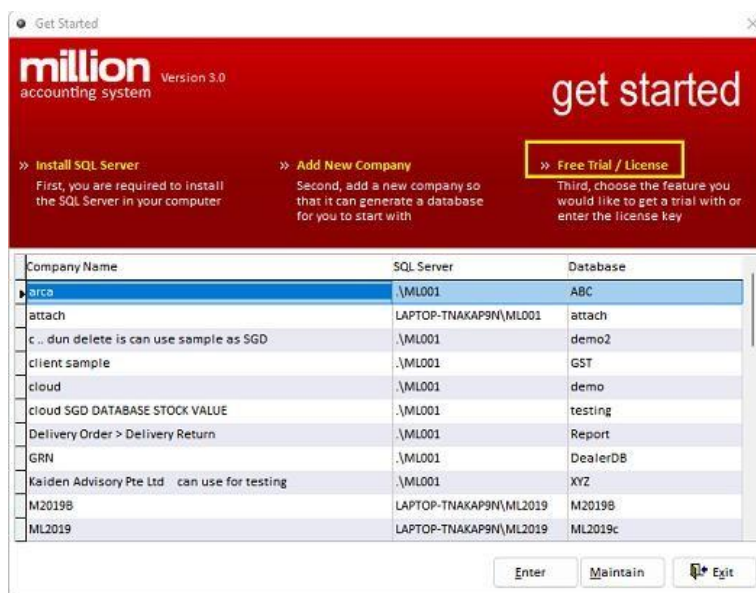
Get Started

million accounting system Version 3.0

get started

» Install SQL Server
First, you are required to install the SQL Server in your computer

» Add New Company
Second, add a new company so that it can generate a database for you to start with

» Free Trial / License
Third, choose the feature you would like to get a trial with or enter the license key

| Company Name | SQL Server | Database |
|---|---|---|
| arca | .\ML001 | ABC |
| attach | LAPTOP-TNAKAP9N\ML001 | attach |
| c .. dun delete is can use sample as SGD | .\ML001 | demo2 |
| client sample | .\ML001 | GST |
| cloud | .\ML001 | demo |
| cloud SGD DATABASE STOCK VALUE | .\ML001 | testing |
| Delivery Order > Delivery Return | .\ML001 | Report |
| GRN | .\ML001 | DealerDB |
| Kaiden Advisory Pte Ltd can use for testing | .\ML001 | XYZ |
| M2019B | LAPTOP-TNAKAP9N\ML2019 | M2019B |
| ML2019 | LAPTOP-TNAKAP9N\ML2019 | ML2019c |

Enter Maintain Exit